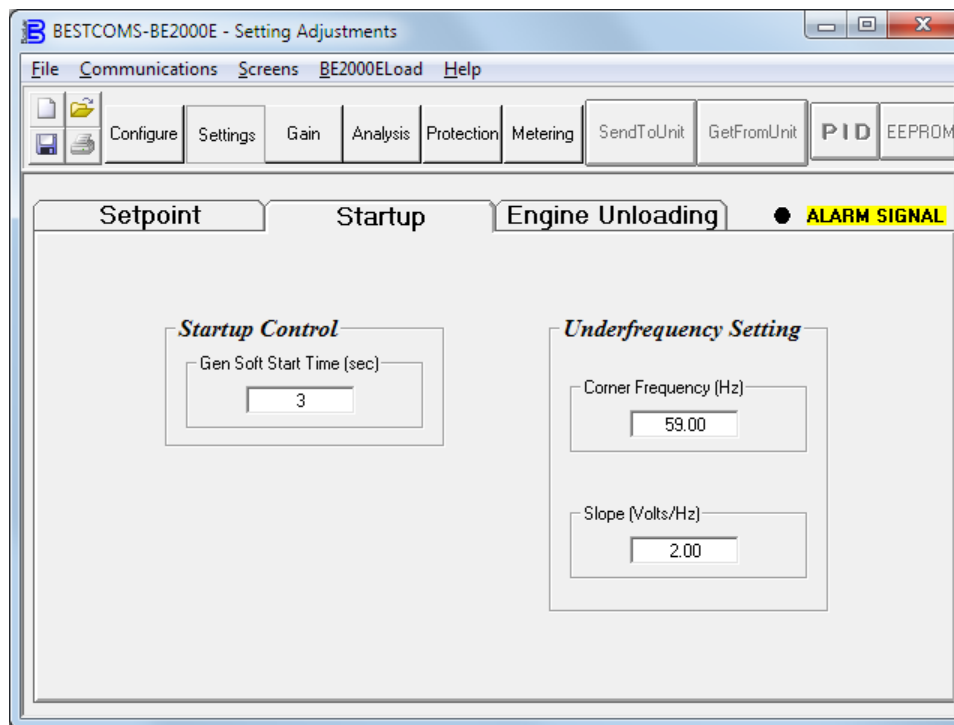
BESTCOMS-BE2000E - Setting Adjustments

File Communications Screens BE2000ELoad Help

Configure Settings Gain Analysis Protection Metering SendToUnit GetFromUnit PID EEPROM

Setpoint Startup Engine Unloading ALARM SIGNAL

Startup Control

Gen Soft Start Time (sec)

3

Underfrequency Setting

Corner Frequency (Hz)

59.00

Slope (Volts/Hz)

2.00